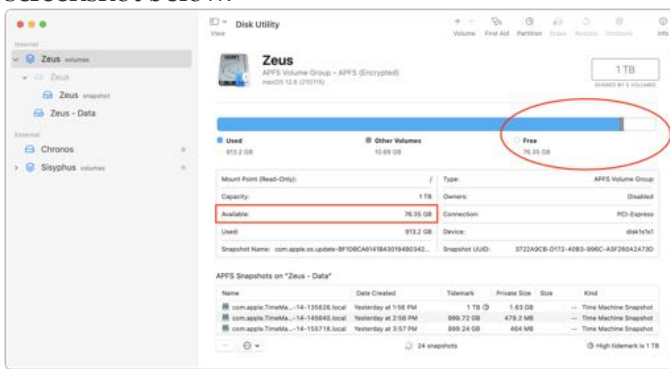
screenshot below.

View

Disk Utility

Volume First Aid Partition Erase Restore Unmount Info

Internal

Zeus volumes

Zeus

Zeus snapshot

Zeus - Data

External

Chronos

Sisyphus volumes

Zeus

APFS Volume Group - APFS (Encrypted)

macOS 12.6 (21G115)

1 TB

SHARED BY 5 VOLUMES

Used

913.2 GB

Other Volumes

10.69 GB

Free

76.35 GB

| | | | |
|---|---|---|---|
| Mount Point (Read-Only): | / | Type: | APFS Volume Group |
| Capacity: | 1 TB | Owners: | Disabled |
| Available: | 76.35 GB | Connection: | PCI-Express |
| Used: | 913.2 GB | Device: | disk1s1 |
| Snapshot Name: | com.apple.os.update-8F10BCA61418430184803​42... | Snapshot UUID: | 372A9CB-D172-40B3-996C-A3F260A2A73D |

APFS Snapshots on "Zeus - Data"

| Name | Date Created | Tidemark | Private Size | Size | Kind |
|---|---|---|---|---|---|
| com.apple.TimeMa...-14-135626.local | Yesterday at 1:56 PM | 1 TB | 1.63 GB | -- | Time Machine Snapshot |
| com.apple.TimeMa...-14-145640.local | Yesterday at 2:56 PM | 999.72 GB | 479.2 MB | -- | Time Machine Snapshot |
| com.apple.TimeMa...-14-155718.local | Yesterday at 3:57 PM | 999.24 GB | 464 MB | -- | Time Machine Snapshot |

24 snapshots

High tidemark is 1 TB